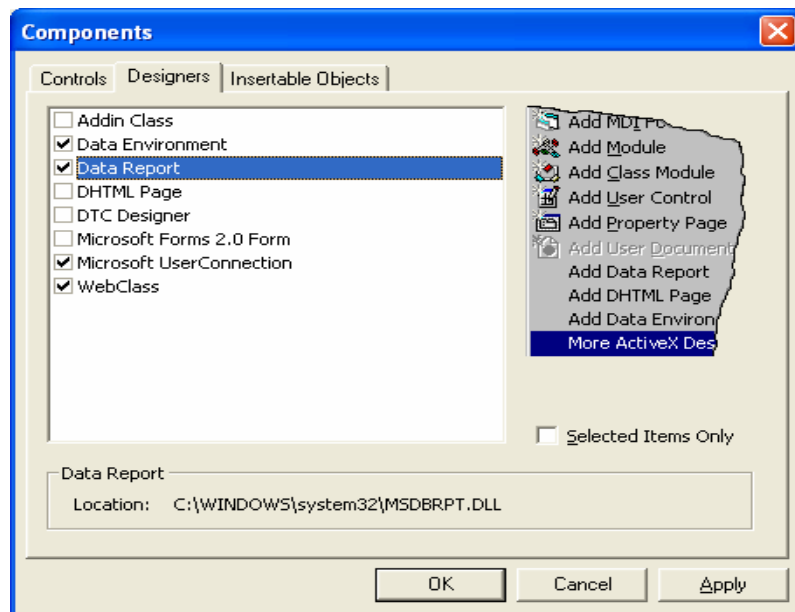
Components

Controls | Designers | Insertable Objects

Addin Class
Data Environment
Data Report
DHTML Page
DTC Designer
Microsoft Forms 2.0 Form
Microsoft UserConnection
WebClass

Add MDI Fo
Add Module
Add Class Module
Add User Control
Add Property Page
Add User Document
Add Data Report
Add DHTML Page
Add Data Environ
More ActiveX Des

Selected Items Only

Data Report
Location: C:\WINDOWS\system32\MSDBRPT.DLL

OK | Cancel | Apply